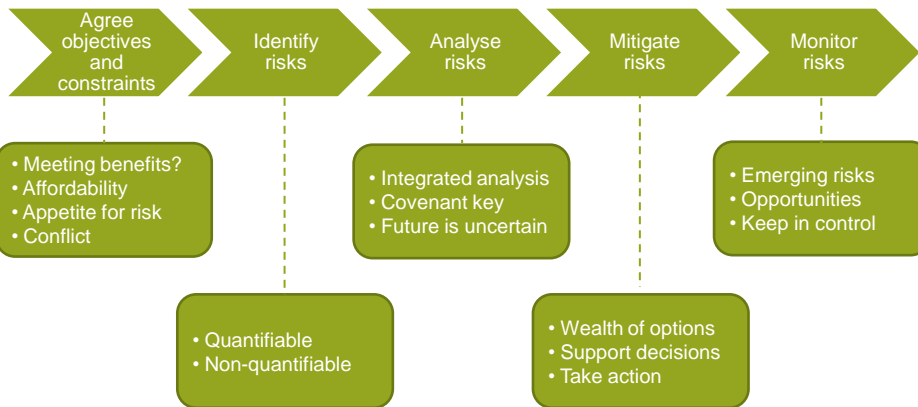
Agree objectives and constraints

Identify risks

Analyse risks

Mitigate risks

Monitor risks

• Meeting benefits?
• Affordability
• Appetite for risk
• Conflict

• Quantifiable
• Non-quantifiable

• Integrated analysis
• Covenant key
• Future is uncertain

• Wealth of options
• Support decisions
• Take action

• Emerging risks
• Opportunities
• Keep in control